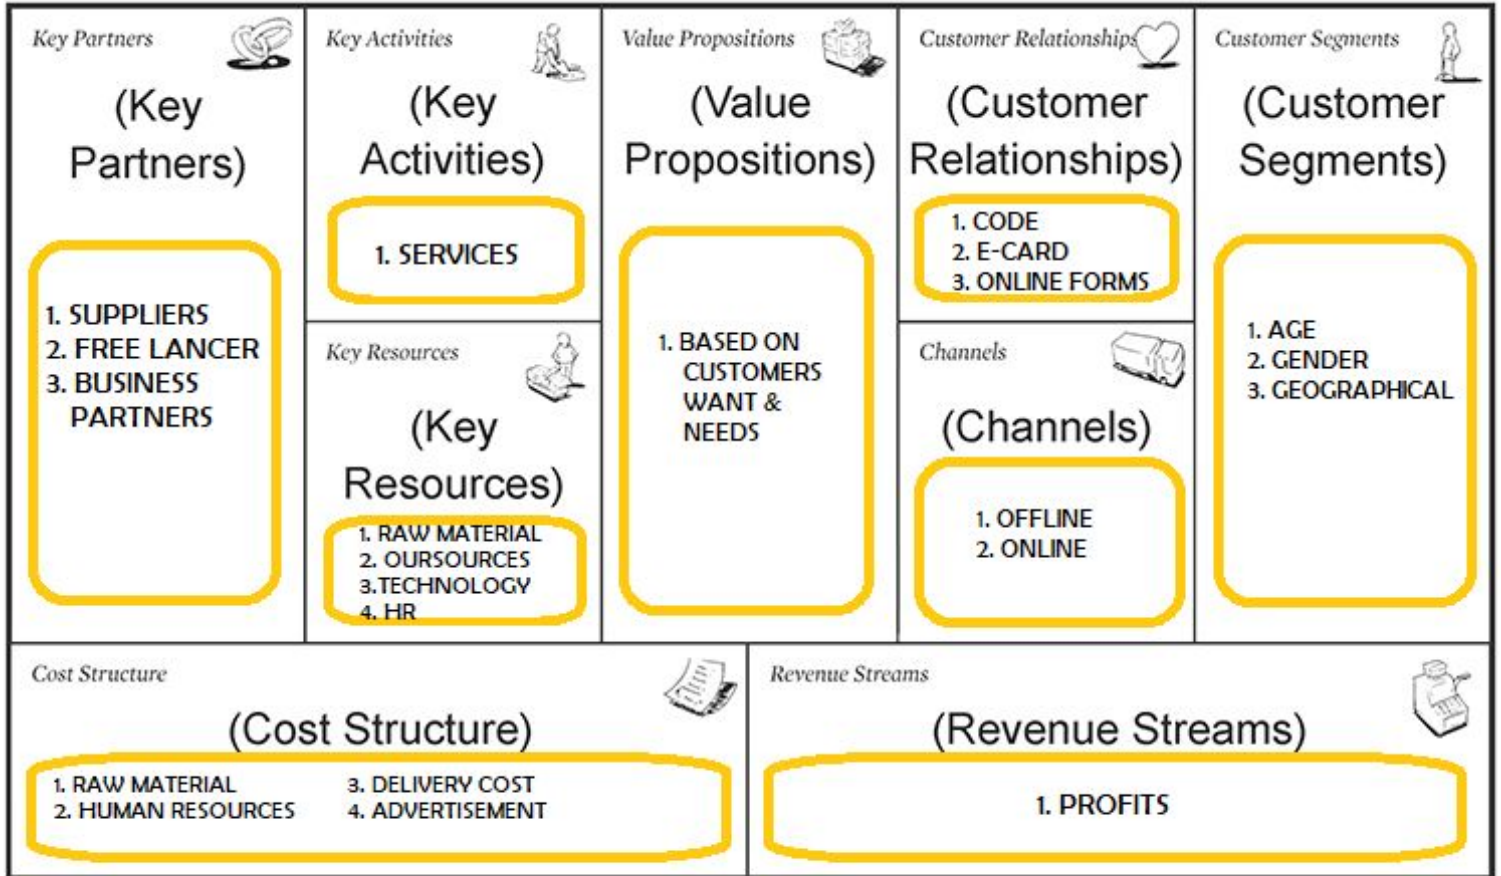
Key Partners

(Key Partners)

1. SUPPLIERS
2. FREE LANCER
3. BUSINESS PARTNERS

Key Activities

(Key Activities)

1. SERVICES

Key Resources

(Key Resources)

1. RAW MATERIAL
2. OURSOURCES
3.TECHNOLOGY
4. HR

Value Propositions

(Value Propositions)

1. BASED ON CUSTOMERS WANT & NEEDS

Customer Relationships

(Customer Relationships)

1. CODE
2. E-CARD
3. ONLINE FORMS

Channels

(Channels)

1. OFFLINE
2. ONLINE

Customer Segments

(Customer Segments)

1. AGE
2. GENDER
3. GEOGRAPHICAL

Cost Structure

(Cost Structure)

1. RAW MATERIAL
2. HUMAN RESOURCES
3. DELIVERY COST
4. ADVERTISEMENT

Revenue Streams

(Revenue Streams)

1. PROFITS